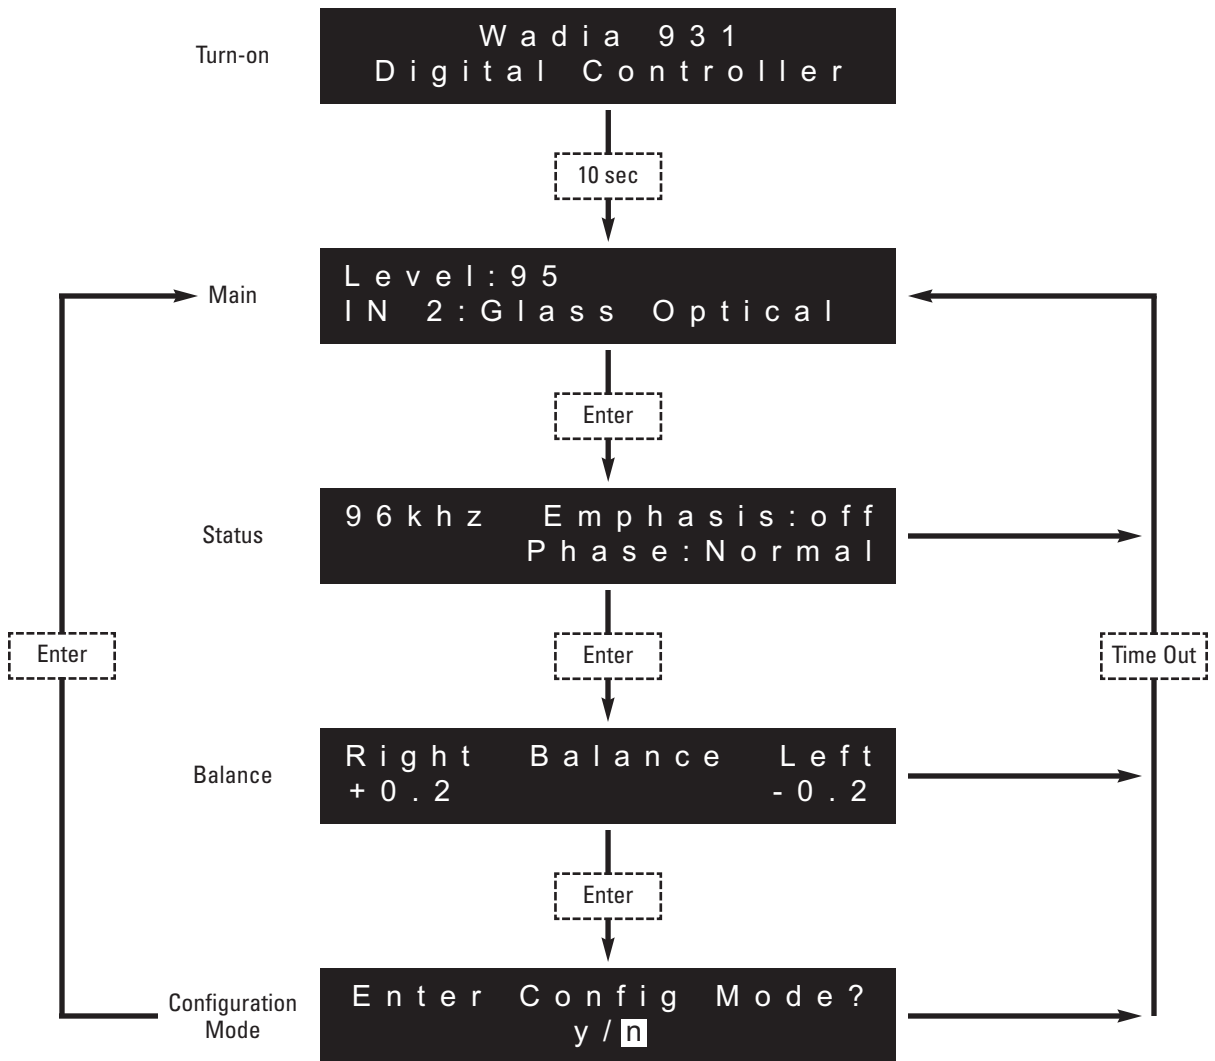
Turn-on

Wadia 931
Digital Controller

10 sec

Main

Level:95
IN 2:Glass Optical

Enter

Status

96khz Emphasis:off
Phase:Normal

Enter

Enter

Time Out

Balance

Right Balance Left
+0.2 -0.2

Enter

Configuration Mode

Enter Config Mode?
y/n